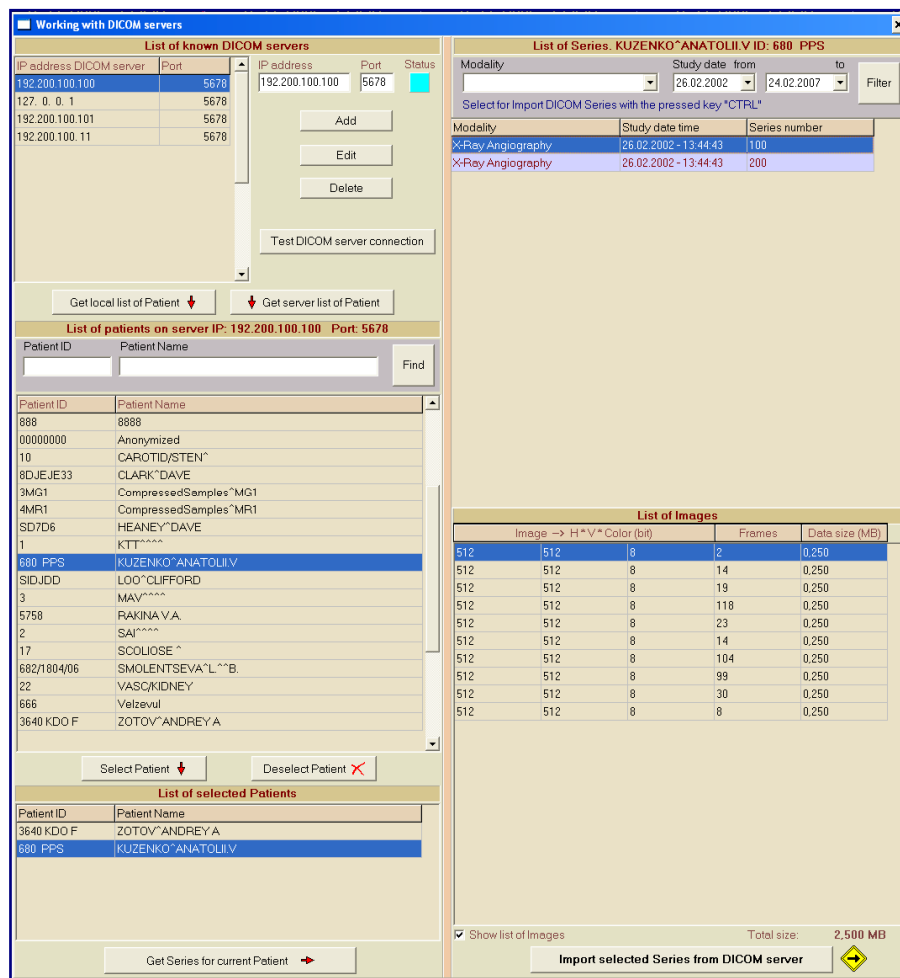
Working with DICOM servers

List of known DICOM servers

| IP address DICOM server | Port |
|---|---|
| 192.200.100.100 | 5678 |
| 127. 0. 0. 1 | 5678 |
| 192.200.100.101 | 5678 |
| 192.200.100. 11 | 5678 |

IP address
192.200.100.100
Port
5678
Status

Add
Edit
Delete
Test DICOM server connection

Get local list of Patient
Get server list of Patient

List of patients on server IP: 192.200.100.100 Port: 5678

Patient ID
Patient Name
Find

| Patient ID | Patient Name |
|---|---|
| 888 | 8888 |
| 00000000 | Anonymized |
| 10 | CAROTID/STEN^ |
| 8DJEJE33 | CLARK^DAVE |
| 3MG1 | CompressedSamples^MG1 |
| 4MR1 | CompressedSamples^MR1 |
| SD7D6 | HEANEY^DAVE |
| 1 | KTT^^^^ |
| 680 PPS | KUZENKO^ANATOLII.V |
| SIDJDD | LOO^CLIFFORD |
| 3 | MAV^^^^ |
| 5758 | RAKINA V.A. |
| 2 | SAI^^^^ |
| 17 | SCOLIOSE ^ |
| 682/1804/06 | SMOLENTSEVA^L.^^B. |
| 22 | VASC/KIDNEY |
| 666 | Velzevul |
| 3640 KDO F | ZOTOV^ANDREY A |

Select Patient
Deselect Patient

List of selected Patients

| Patient ID | Patient Name |
|---|---|
| 3640 KDO F | ZOTOV^ANDREY A |
| 680 PPS | KUZENKO^ANATOLII.V |

Get Series for current Patient

List of Series. KUZENKO^ANATOLII.V ID: 680 PPS

Modality
Study date from
26.02.2002
to
24.02.2007
Filter
Select for Import DICOM Series with the pressed key "CTRL"

| Modality | Study date time | Series number |
|---|---|---|
| X-Ray Angiography | 26.02.2002 - 13:44:43 | 100 |
| X-Ray Angiography | 26.02.2002 - 13:44:43 | 200 |

List of Images

| Image -> H * V * Color (bit) | | | Frames | Data size (MB) |
|---|---|---|---|---|
| 512 | 512 | 8 | 2 | 0,250 |
| 512 | 512 | 8 | 14 | 0,250 |
| 512 | 512 | 8 | 19 | 0,250 |
| 512 | 512 | 8 | 118 | 0,250 |
| 512 | 512 | 8 | 23 | 0,250 |
| 512 | 512 | 8 | 14 | 0,250 |
| 512 | 512 | 8 | 104 | 0,250 |
| 512 | 512 | 8 | 99 | 0,250 |
| 512 | 512 | 8 | 30 | 0,250 |
| 512 | 512 | 8 | 8 | 0,250 |

Show list of Images
Total size: 2,500 MB
Import selected Series from DICOM server